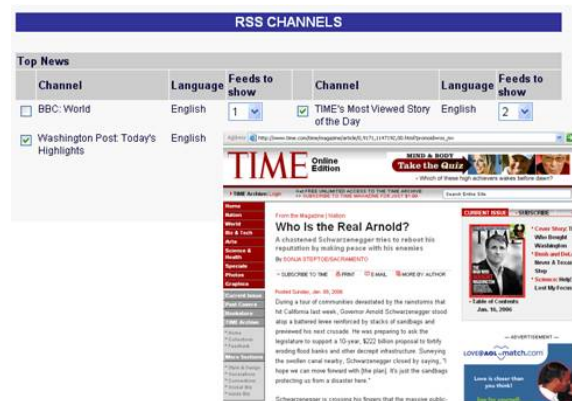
RSS CHANNELS

Top News

| | Channel | Language | Feeds to show | | Channel | Language | Feeds to show |
|---|---|---|---|---|---|---|---|
| ☐ | BBC: World | English | 1 | ☑ | TIME's Most Viewed Story of the Day | English | 2 |
| ☑ | Washington Post: Today's Highlights | English | | | | | |

Address http://www.time.com/time/magazine/article/0,9171,1147192,00.html

TIME Online Edition

MIND & BODY Take the Quiz

Which of these high achievers wakes before dawn?

TIME Archive

Search Entire Site

Home
Nation
World
Biz & Tech
Arts
Science & Health
Specials
Photos
Graphics
Current Issue
Post Cover
Subscribe
TIME Archive

From the Magazine | Nation

Who Is the Real Arnold?

A chastened Schwarzenegger tries to reboot his reputation by making peace with his enemies

By SONJA STEPTOE/SACRAMENTO

SUBSCRIBE TO TIME PRINT E-MAIL MORE BY AUTHOR

Posted Sunday, Jan. 08, 2006

During a tour of communities devastated by the rainstorms that hit California last week, Governor Arnold Schwarzenegger stood atop a battered levee reinforced by stacks of sandbags and previewed his next crusade. He was preparing to ask the legislature to support a 10-year, $222 billion proposal to fortify eroding flood banks and other decrepit infrastructure. Surveying the swollen canal nearby, Schwarzenegger closed by saying, "I hope we can move forward with [the plan]. It's just the sandbags protecting us from a disaster here."

Schwarzenegger is crossing his fingers that the massive public-

CURRENT ISSUE SUBSCRIBE

Cover Story: T
Who Bought Washington
Bush and DeLay
News & Issue
Stop
Science: Help
Lost My Focus

Table of Contents
Jan. 16, 2006

ADVERTISEMENT

LOVE@AOL match.com

Love is closer than you think!